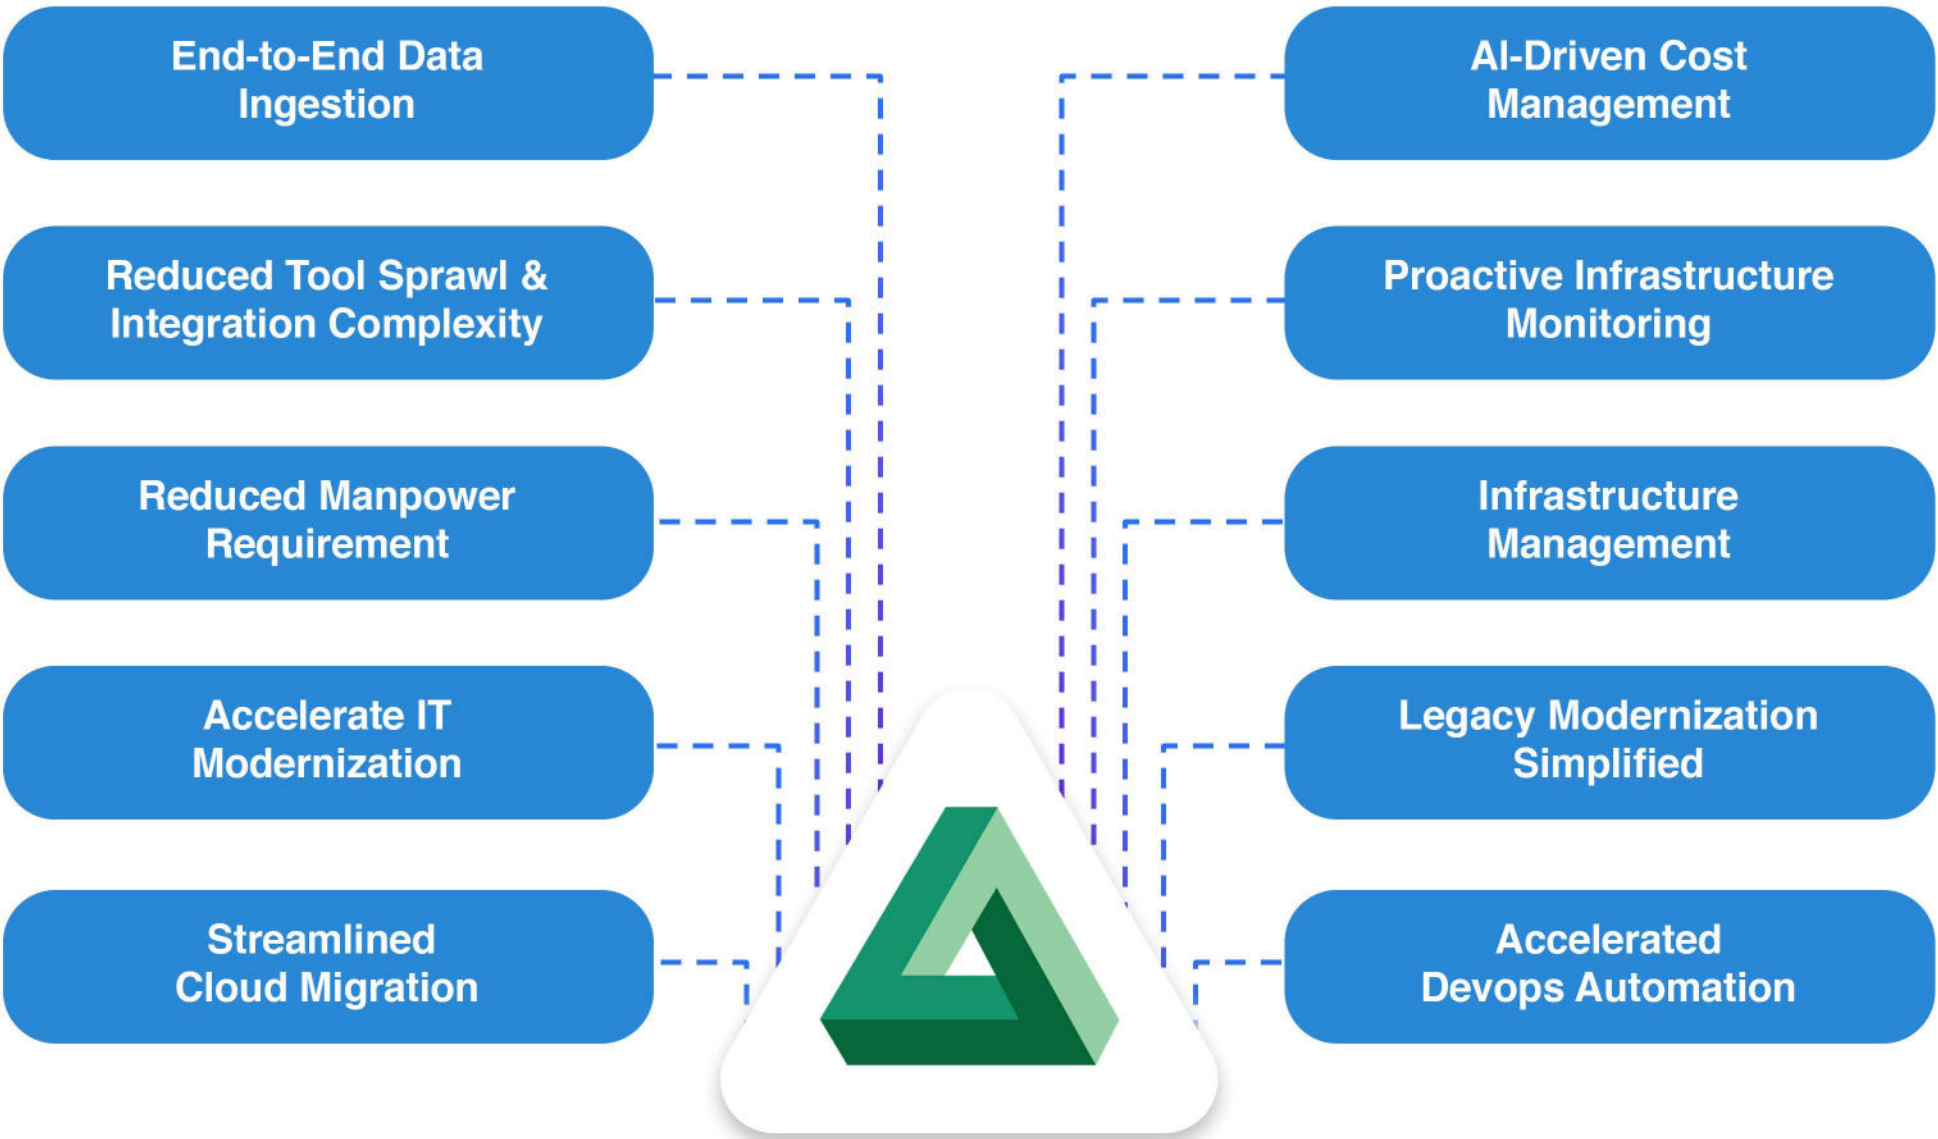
End-to-End Data Ingestion

Reduced Tool Sprawl & Integration Complexity

Reduced Manpower Requirement

Accelerate IT Modernization

Streamlined Cloud Migration

AI-Driven Cost Management

Proactive Infrastructure Monitoring

Infrastructure Management

Legacy Modernization Simplified

Accelerated Devops Automation